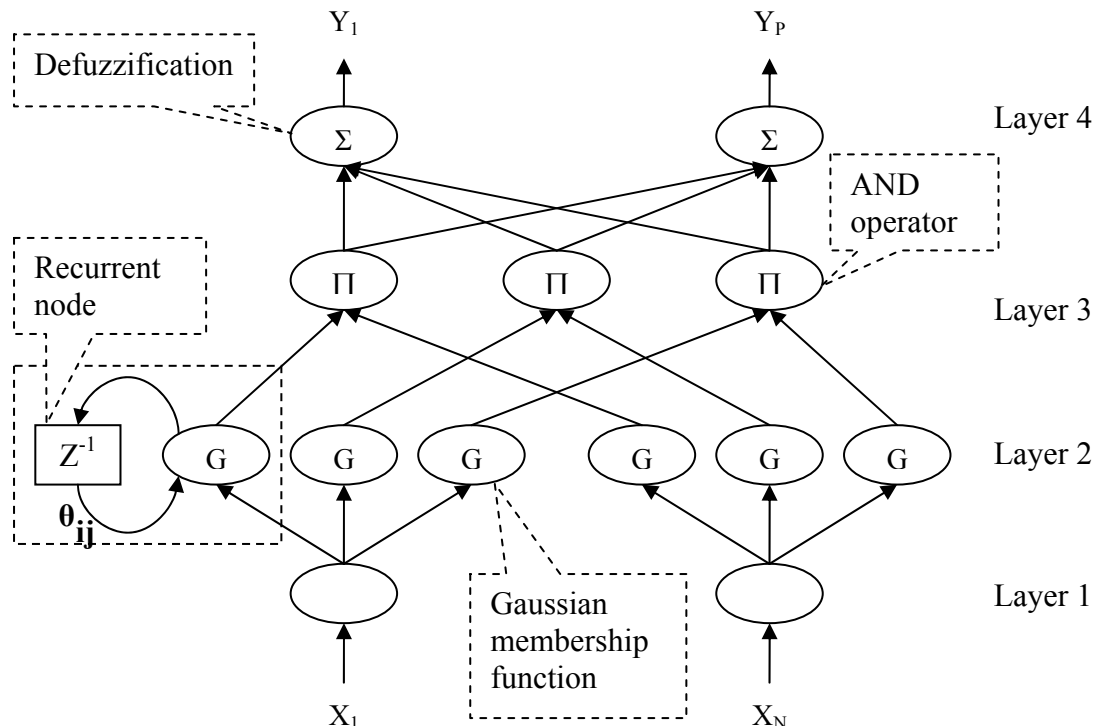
$Y_1$

$Y_P$

Defuzzification

Layer 4

$\Sigma$

$\Sigma$

AND operator

Recurrent node

$\Pi$

$\Pi$

$\Pi$

Layer 3

$Z^{-1}$

G

G

G

G

G

G

Layer 2

$\theta_{ij}$

Gaussian membership function

Layer 1

$X_1$

$X_N$